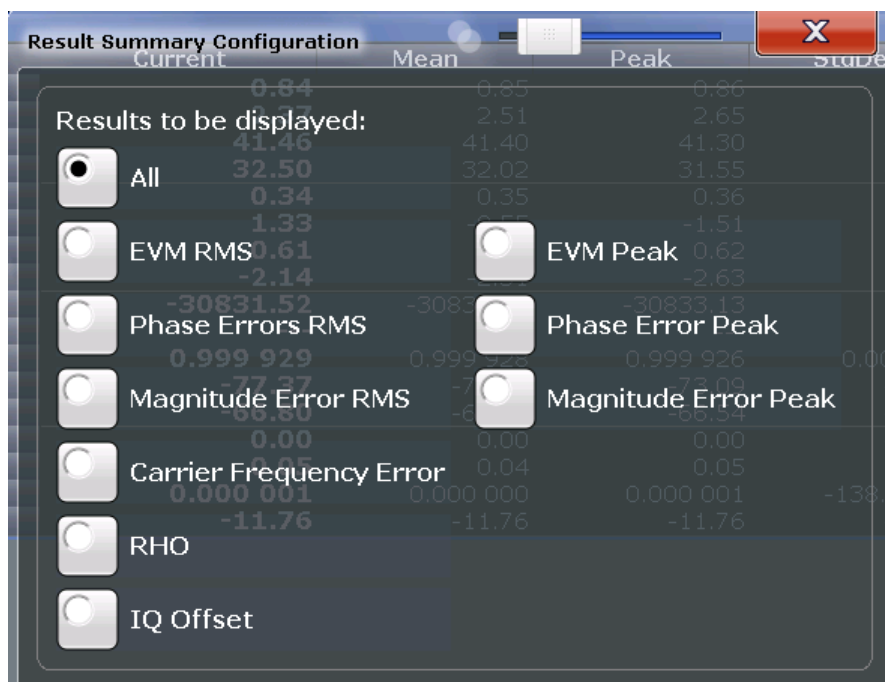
Result Summary Configuration

X

Results to be displayed:

All

EVM RMS

EVM Peak

Phase Errors RMS

Phase Error Peak

Magnitude Error RMS

Magnitude Error Peak

Carrier Frequency Error

RHO

IQ Offset